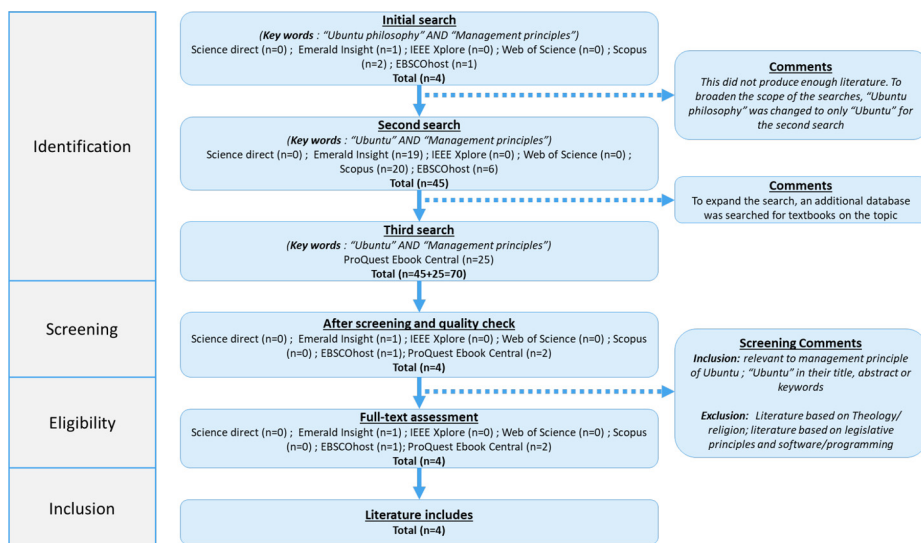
Identification

Initial search
(Key words : "Ubuntu philosophy" AND "Management principles")
Science direct (n=0) ; Emerald Insight (n=1) ; IEEE Xplore (n=0) ; Web of Science (n=0) ; Scopus (n=2) ; EBSCOhost (n=1)
Total (n=4)

Comments
This did not produce enough literature. To broaden the scope of the searches, "Ubuntu philosophy" was changed to only "Ubuntu" for the second search

Second search
(Key words : "Ubuntu" AND "Management principles")
Science direct (n=0) ; Emerald Insight (n=19) ; IEEE Xplore (n=0) ; Web of Science (n=0) ; Scopus (n=20) ; EBSCOhost (n=6)
Total (n=45)

Comments
To expand the search, an additional database was searched for textbooks on the topic

Third search
(Key words : "Ubuntu" AND "Management principles")
ProQuest Ebook Central (n=25)
Total (n=45+25=70)

Screening

After screening and quality check
Science direct (n=0) ; Emerald Insight (n=1) ; IEEE Xplore (n=0) ; Web of Science (n=0) ; Scopus (n=0) ; EBSCOhost (n=1); ProQuest Ebook Central (n=2)
Total (n=4)

Screening Comments
Inclusion: relevant to management principle of Ubuntu ; "Ubuntu" in their title, abstract or keywords

Exclusion: Literature based on Theology/ religion; literature based on legislative principles and software/programming

Eligibility

Full-text assessment
Science direct (n=0) ; Emerald Insight (n=1) ; IEEE Xplore (n=0) ; Web of Science (n=0) ; Scopus (n=0) ; EBSCOhost (n=1); ProQuest Ebook Central (n=2)
Total (n=4)

Inclusion

Literature includes
Total (n=4)